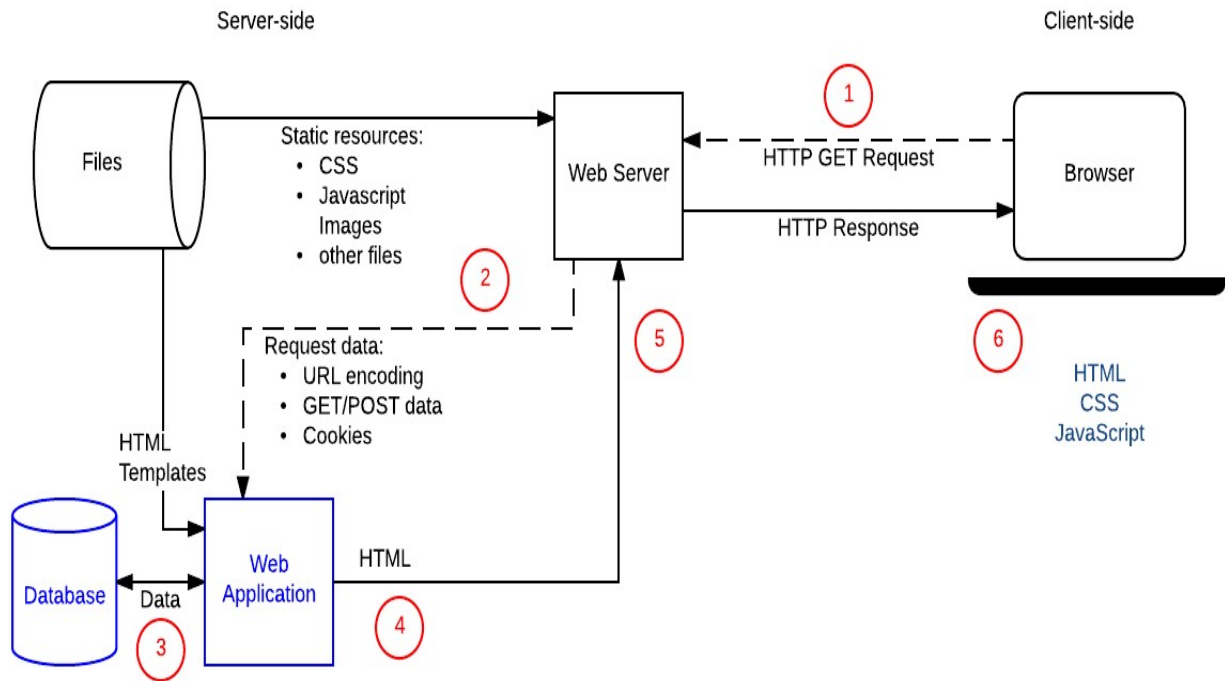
Server-side

Client-side

Files

Static resources:
- CSS
- Javascript
Images
- other files

Web Server

1

HTTP GET Request

HTTP Response

Browser

2

5

6

Request data:
- URL encoding
- GET/POST data
- Cookies

HTML
CSS
JavaScript

HTML Templates

Database

Data

Web Application

HTML

3

4